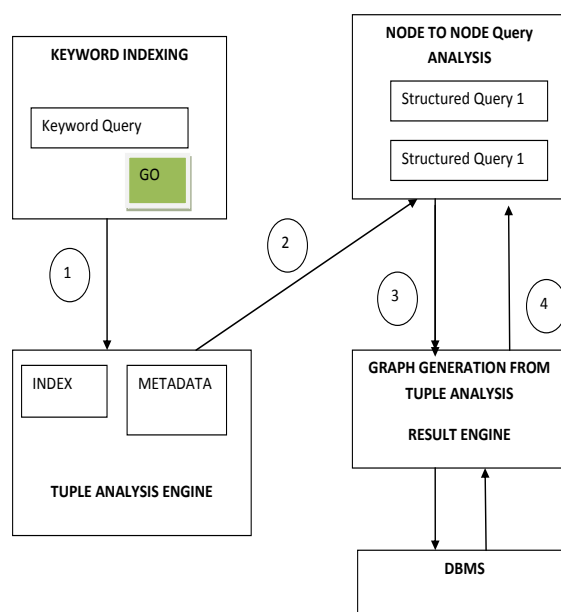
KEYWORD INDEXING

Keyword Query

GO

NODE TO NODE Query ANALYSIS

Structured Query 1

Structured Query 1

1

2

3

4

INDEX

METADATA

TUPLE ANALYSIS ENGINE

GRAPH GENERATION FROM TUPLE ANALYSIS

RESULT ENGINE

DBMS